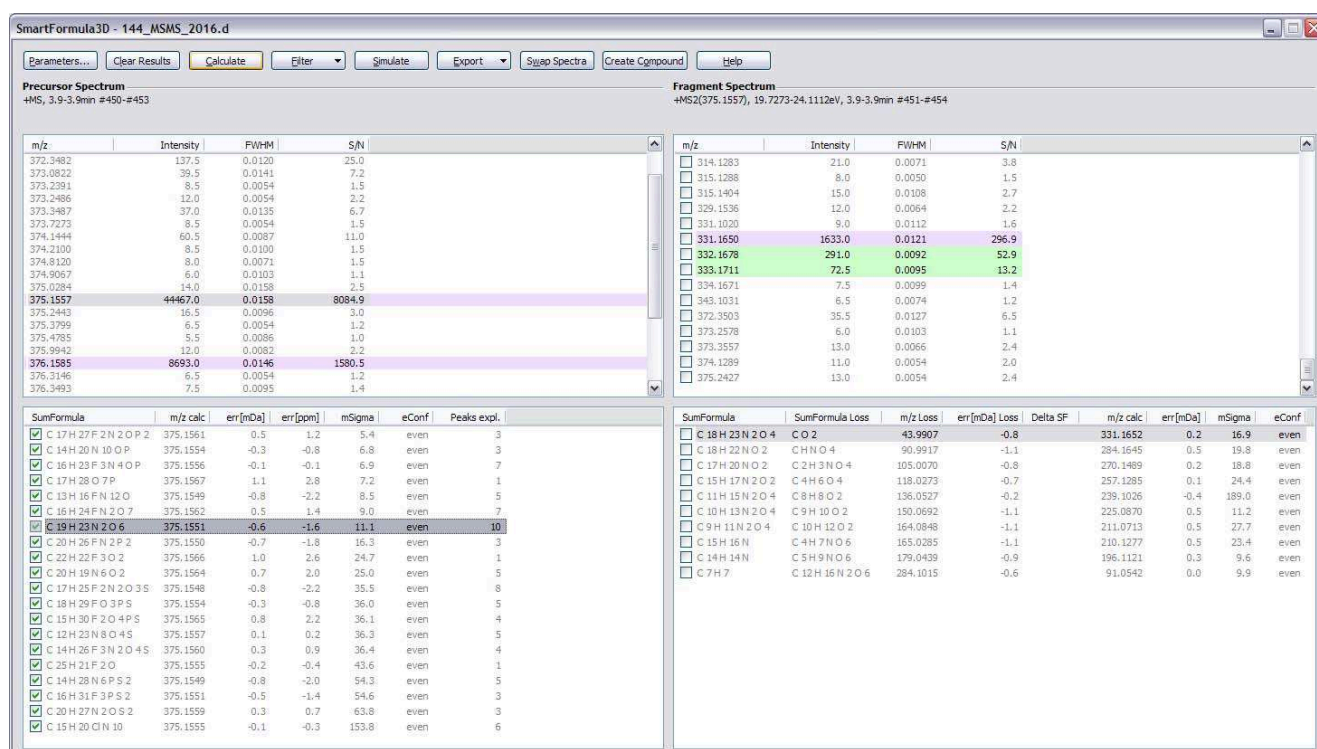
SmartFormula3D - 144_MSMS_2016.d

Parameters... | Clear Results | Calculate | Filter | Simulate | Export | Swap Spectra | Create Compound | Help

Precursor Spectrum
+MS, 3.9-3.9min #450-#453

| m/z | Intensity | FWHM | S/N |
|---|---|---|---|
| 372.3482 | 137.5 | 0.0120 | 25.0 |
| 373.0822 | 39.5 | 0.0141 | 7.2 |
| 373.2391 | 8.5 | 0.0054 | 1.5 |
| 373.2486 | 12.0 | 0.0054 | 2.2 |
| 373.3487 | 37.0 | 0.0135 | 6.7 |
| 373.7273 | 8.5 | 0.0054 | 1.5 |
| 374.1444 | 60.5 | 0.0087 | 11.0 |
| 374.2100 | 8.5 | 0.0100 | 1.5 |
| 374.8120 | 8.0 | 0.0071 | 1.5 |
| 374.9067 | 6.0 | 0.0103 | 1.1 |
| 375.0284 | 14.0 | 0.0158 | 2.5 |
| 375.1557 | 44467.0 | 0.0158 | 8084.9 |
| 375.2443 | 16.5 | 0.0096 | 3.0 |
| 375.3799 | 6.5 | 0.0054 | 1.2 |
| 375.4785 | 5.5 | 0.0086 | 1.0 |
| 375.9942 | 12.0 | 0.0082 | 2.2 |
| 376.1585 | 8693.0 | 0.0146 | 1580.5 |
| 376.3146 | 6.5 | 0.0054 | 1.2 |
| 376.3493 | 7.5 | 0.0095 | 1.4 |

Fragment Spectrum
+MS2(375.1557), 19.7273-24.1112eV, 3.9-3.9min #451-#454

| m/z | Intensity | FWHM | S/N |
|---|---|---|---|
| 314.1283 | 21.0 | 0.0071 | 3.8 |
| 315.1288 | 8.0 | 0.0050 | 1.5 |
| 315.1404 | 15.0 | 0.0108 | 2.7 |
| 329.1536 | 12.0 | 0.0064 | 2.2 |
| 331.1020 | 9.0 | 0.0112 | 1.6 |
| 331.1650 | 1633.0 | 0.0121 | 296.9 |
| 332.1678 | 291.0 | 0.0092 | 52.9 |
| 333.1711 | 72.5 | 0.0095 | 13.2 |
| 334.1671 | 7.5 | 0.0099 | 1.4 |
| 343.1031 | 6.5 | 0.0074 | 1.2 |
| 372.3503 | 35.5 | 0.0127 | 6.5 |
| 373.2578 | 6.0 | 0.0103 | 1.1 |
| 373.3557 | 13.0 | 0.0066 | 2.4 |
| 374.1289 | 11.0 | 0.0054 | 2.0 |
| 375.2427 | 13.0 | 0.0054 | 2.4 |

| SumFormula | m/z calc | err[mDa] | err[ppm] | mSigma | eConf | Peaks expl. |
|---|---|---|---|---|---|---|
| C 17 H 27 F 2 N 2 O P 2 | 375.1561 | 0.5 | 1.2 | 5.4 | even | 3 |
| C 14 H 20 N 10 O P | 375.1554 | -0.3 | -0.8 | 6.8 | even | 3 |
| C 16 H 23 F 3 N 4 O P | 375.1556 | -0.1 | -0.1 | 6.9 | even | 7 |
| C 17 H 28 O 7 P | 375.1567 | 1.1 | 2.8 | 7.2 | even | 1 |
| C 13 H 16 F N 12 O | 375.1549 | -0.8 | -2.2 | 8.5 | even | 5 |
| C 16 H 24 F N 2 O 7 | 375.1562 | 0.5 | 1.4 | 9.0 | even | 7 |
| C 19 H 23 N 2 O 6 | 375.1551 | -0.6 | -1.6 | 11.1 | even | 10 |
| C 20 H 26 F N 2 P 2 | 375.1550 | -0.7 | -1.8 | 16.3 | even | 3 |
| C 22 H 22 F 3 O 2 | 375.1566 | 1.0 | 2.6 | 24.7 | even | 1 |
| C 20 H 19 N 6 O 2 | 375.1564 | 0.7 | 2.0 | 25.0 | even | 5 |
| C 17 H 25 F N 2 O 3 S | 375.1548 | -0.8 | -2.2 | 35.5 | even | 8 |
| C 18 H 29 F O 3 P S | 375.1554 | -0.3 | -0.8 | 36.0 | even | 5 |
| C 15 H 30 F 2 O 4 P S | 375.1565 | 0.8 | 2.2 | 36.1 | even | 4 |
| C 12 H 23 N 8 O 4 S | 375.1557 | 0.1 | 0.2 | 36.3 | even | 5 |
| C 14 H 26 F 3 N 2 O 4 S | 375.1560 | 0.3 | 0.9 | 36.4 | even | 4 |
| C 25 H 21 F 2 O | 375.1555 | -0.2 | -0.4 | 43.6 | even | 1 |
| C 14 H 28 N 6 P S 2 | 375.1549 | -0.8 | -2.0 | 54.3 | even | 5 |
| C 16 H 31 F 3 P S 2 | 375.1551 | -0.5 | -1.4 | 54.6 | even | 3 |
| C 20 H 27 N 2 O S 2 | 375.1559 | 0.3 | 0.7 | 63.8 | even | 3 |
| C 15 H 20 Cl N 10 | 375.1555 | -0.1 | -0.3 | 153.8 | even | 6 |

| SumFormula | SumFormula Loss | m/z Loss | err[mDa] Loss | Delta SF | m/z calc | err[mDa] | mSigma | eConf |
|---|---|---|---|---|---|---|---|---|
| C 18 H 23 N 2 O 4 | C O 2 | 43.9907 | -0.8 | | 331.1652 | 0.2 | 16.9 | even |
| C 18 H 22 N O 2 | C H N O 4 | 90.9917 | -1.1 | | 284.1645 | 0.5 | 19.8 | even |
| C 17 H 20 N O 2 | C 2 H 3 N O 4 | 105.0070 | -0.8 | | 270.1489 | 0.2 | 18.8 | even |
| C 15 H 17 N 2 O 2 | C 4 H 6 O 4 | 118.0273 | -0.7 | | 257.1285 | 0.1 | 24.4 | even |
| C 11 H 15 N 2 O 4 | C 8 H 8 O 2 | 136.0527 | -0.2 | | 239.1026 | -0.4 | 189.0 | even |
| C 10 H 13 N 2 O 4 | C 9 H 10 O 2 | 150.0692 | -1.1 | | 225.0870 | 0.5 | 11.2 | even |
| C 9 H 11 N 2 O 4 | C 10 H 12 O 2 | 164.0848 | -1.1 | | 211.0713 | 0.5 | 27.7 | even |
| C 15 H 16 N | C 4 H 7 N O 6 | 165.0285 | -1.1 | | 210.1277 | 0.5 | 23.4 | even |
| C 14 H 14 N | C 5 H 9 N O 6 | 179.0439 | -0.9 | | 196.1121 | 0.3 | 9.6 | even |
| C 7 H 7 | C 12 H 16 N 2 O 6 | 284.1015 | -0.6 | | 91.0542 | 0.0 | 9.9 | even |